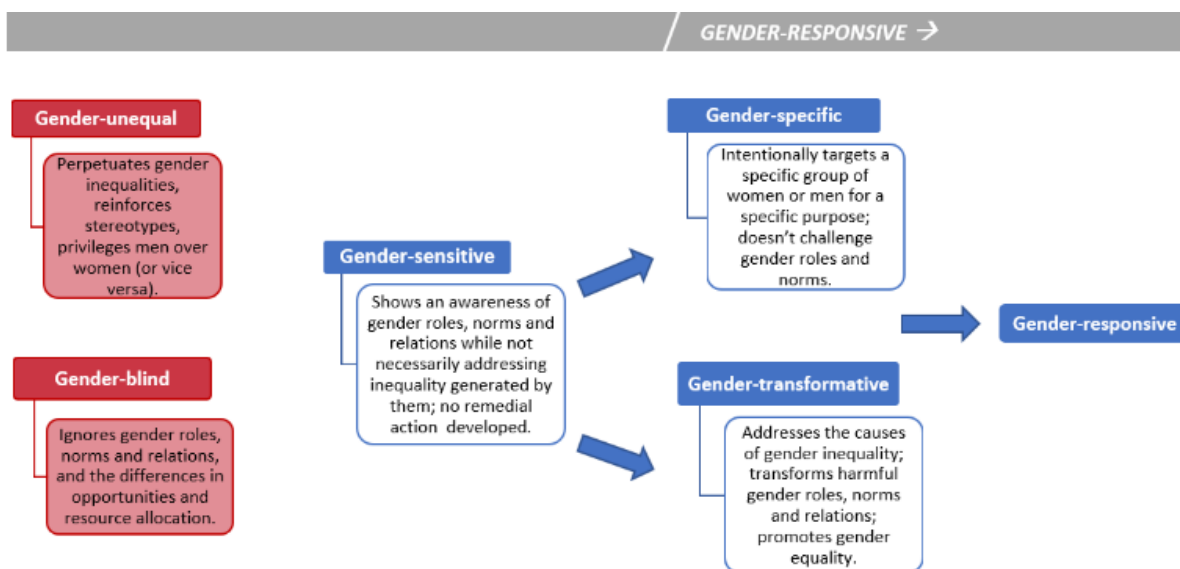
GENDER-RESPONSIVE →

Gender-unequal

Perpetuates gender inequalities, reinforces stereotypes, privileges men over women (or vice versa).

Gender-blind

Ignores gender roles, norms and relations, and the differences in opportunities and resource allocation.

Gender-sensitive

Shows an awareness of gender roles, norms and relations while not necessarily addressing inequality generated by them; no remedial action developed.

Gender-specific

Intentionally targets a specific group of women or men for a specific purpose; doesn't challenge gender roles and norms.

Gender-transformative

Addresses the causes of gender inequality; transforms harmful gender roles, norms and relations; promotes gender equality.

Gender-responsive